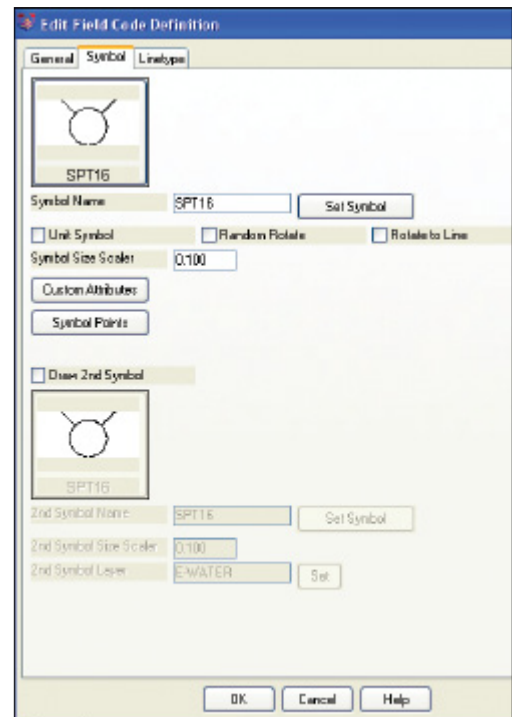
Edit Field Code Definition

General Symbol Linetype

SPT16

Symbol Name SPT16 Set Symbol

Unit Symbol Random Rotate Rotate to Line

Symbol Size Scaler 0.100

Custom Attributes

Symbol Points

Draw 2nd Symbol

SPT16

2nd Symbol Name SPT16 Set Symbol

2nd Symbol Size Scaler 0.100

2nd Symbol Layer E-WATER Set

OK Cancel Help